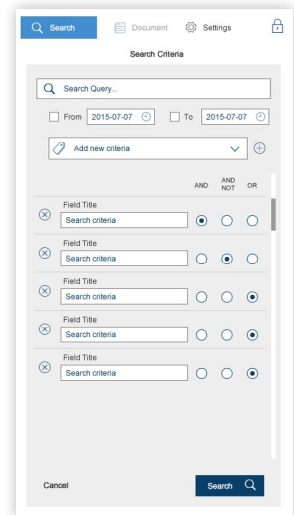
Search Document Settings

Search Criteria

Search Query...

From 2015-07-07 To 2015-07-07

Add new criteria

AND
AND NOT
OR

Field Title
Search criteria

Field Title
Search criteria

Field Title
Search criteria

Field Title
Search criteria

Field Title
Search criteria

Cancel

Search